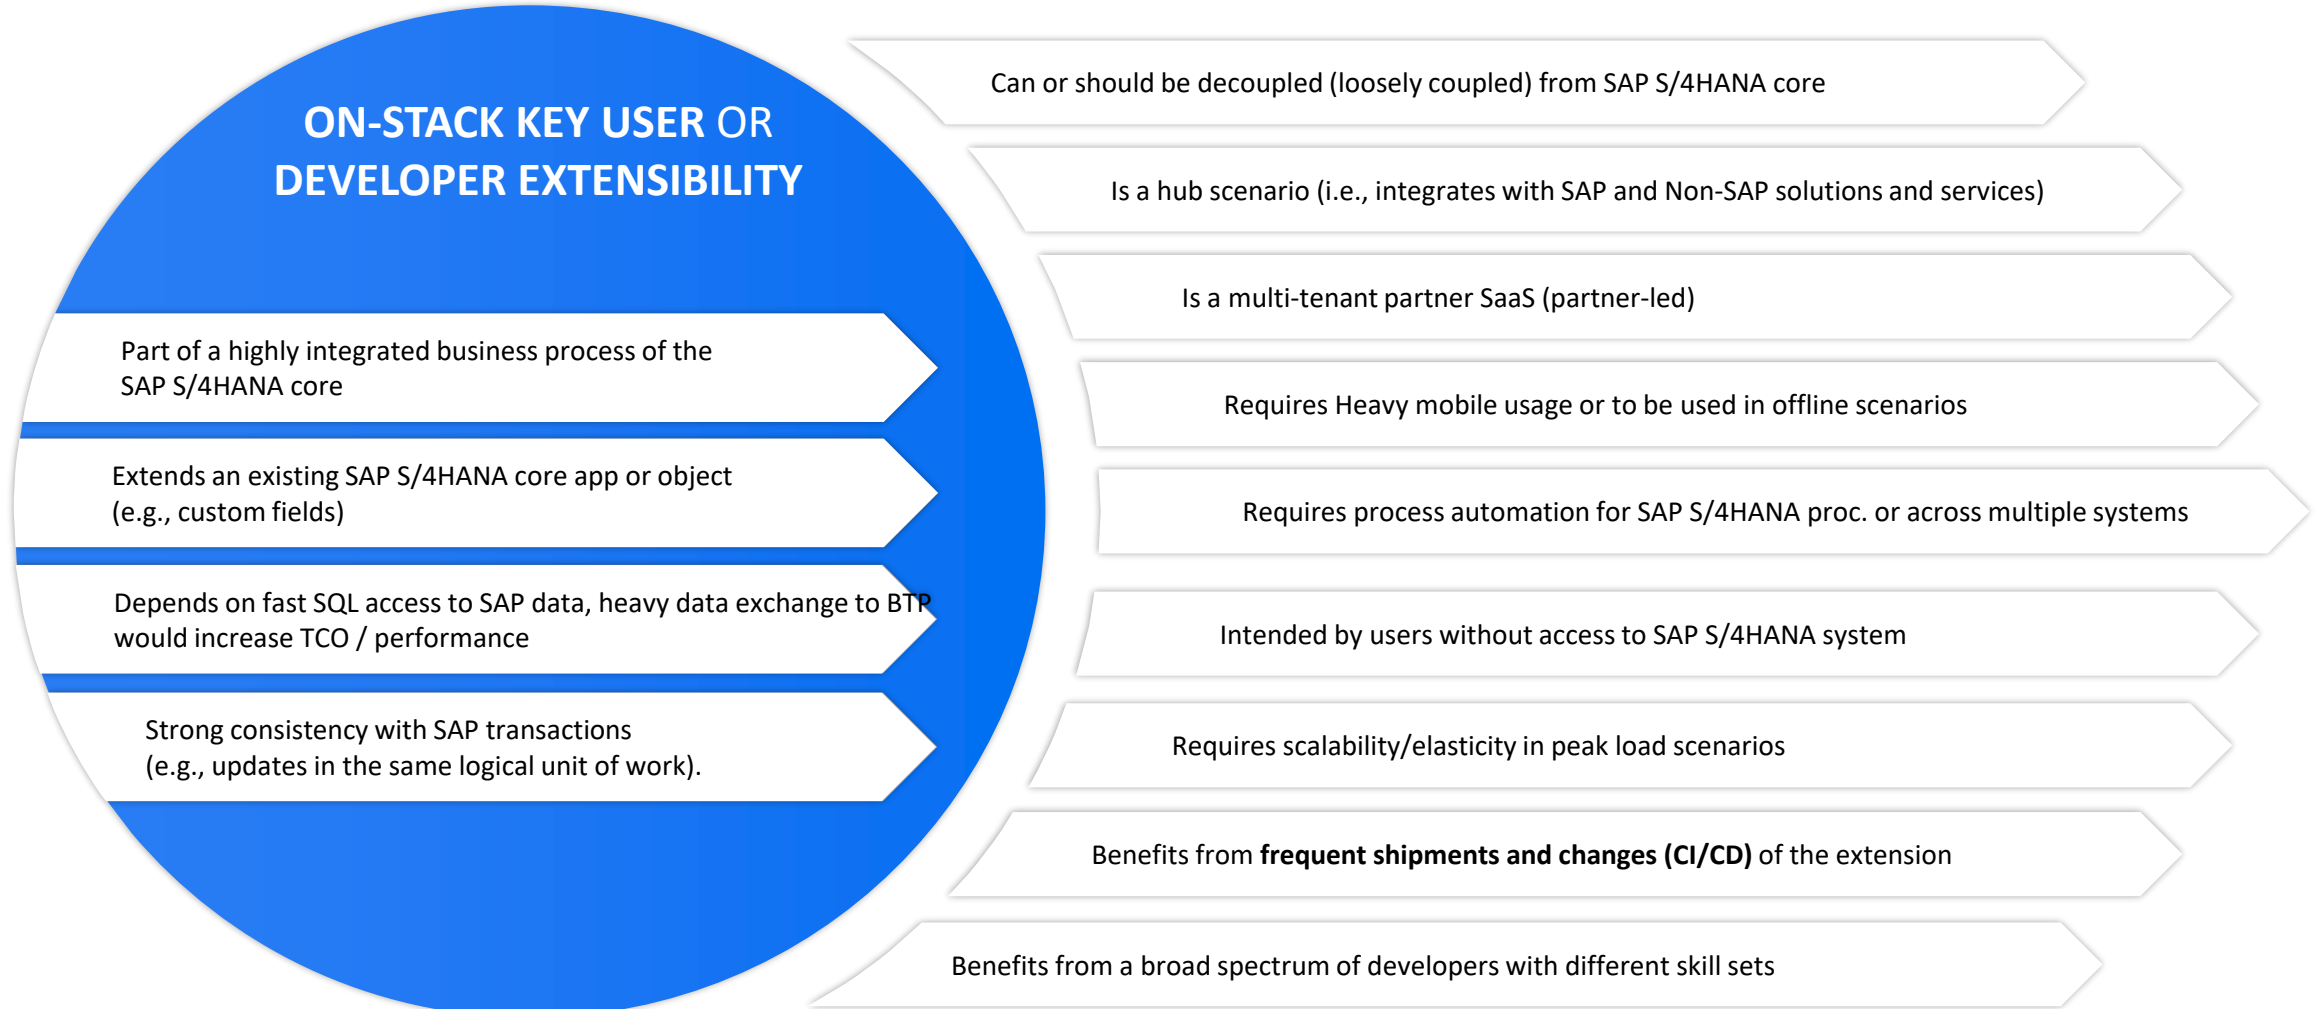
ON-STACK KEY USER OR DEVELOPER EXTENSIBILITY

Part of a highly integrated business process of the SAP S/4HANA core

Extends an existing SAP S/4HANA core app or object (e.g., custom fields)

Depends on fast SQL access to SAP data, heavy data exchange to BTP would increase TCO / performance

Strong consistency with SAP transactions (e.g., updates in the same logical unit of work).

Can or should be decoupled (loosely coupled) from SAP S/4HANA core

Is a hub scenario (i.e., integrates with SAP and Non-SAP solutions and services)

Is a multi-tenant partner SaaS (partner-led)

Requires Heavy mobile usage or to be used in offline scenarios

Requires process automation for SAP S/4HANA proc. or across multiple systems

Intended by users without access to SAP S/4HANA system

Requires scalability/elasticity in peak load scenarios

Benefits from **frequent shipments and changes (CI/CD)** of the extension

Benefits from a broad spectrum of developers with different skill sets